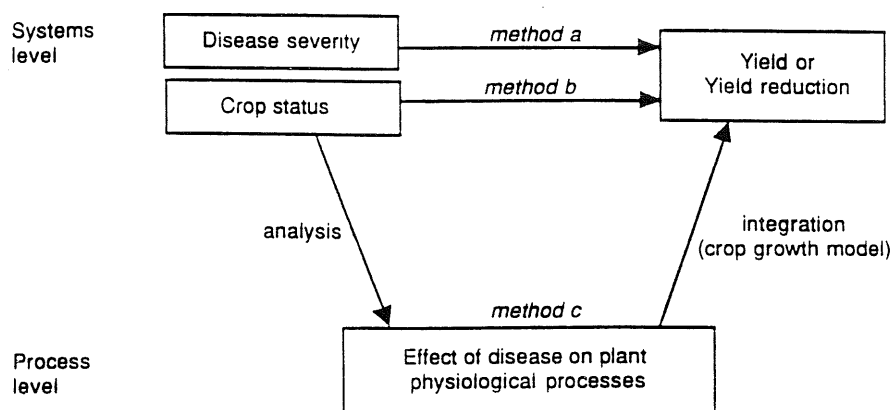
Systems level

Disease severity

method a

Yield or Yield reduction

Crop status

method b

analysis

integration (crop growth model)

method c

Process level

Effect of disease on plant physiological processes